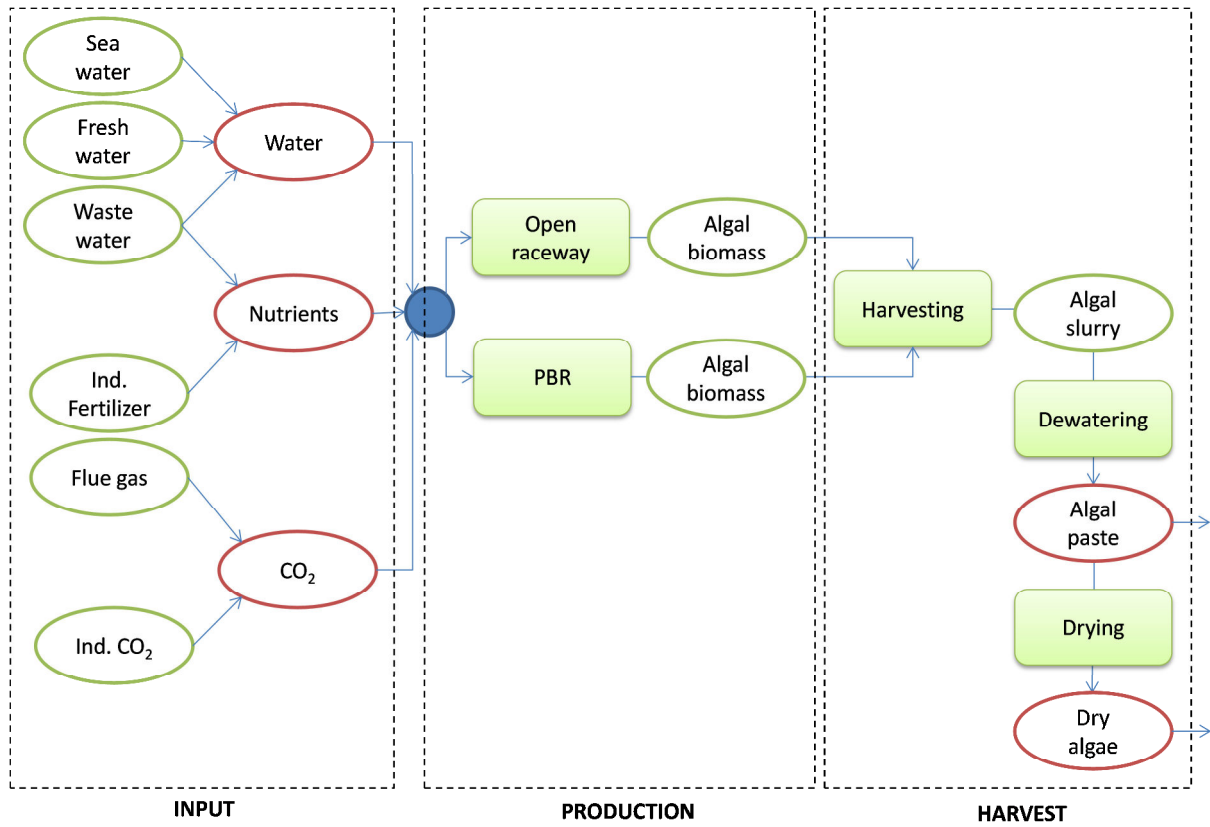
Sea water

Fresh water

Waste water

Water

Nutrients

Ind. Fertilizer

Flue gas

$CO_2$

Ind. $CO_2$

Open raceway

Algal biomass

PBR

Algal biomass

Harvesting

Algal slurry

Dewatering

Algal paste

Drying

Dry algae

INPUT

PRODUCTION

HARVEST